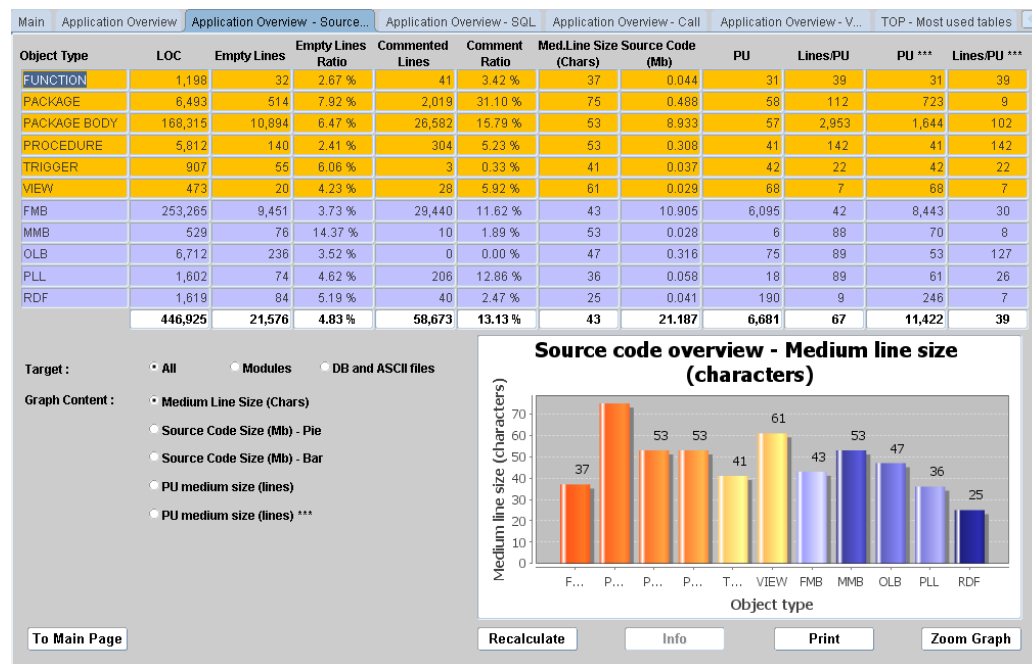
Main | Application Overview | Application Overview - Source... | Application Overview - SQL | Application Overview - Call | Application Overview - V... | TOP - Most used tables

| Object Type | LOC | Empty Lines | Empty Lines Ratio | Commented Lines | Comment Ratio | Med.Line Size (Chars) | Source Code (Mb) | PU | Lines/PU | PU *** | Lines/PU *** |
|---|---|---|---|---|---|---|---|---|---|---|---|
| FUNCTION | 1,198 | 32 | 2.67 % | 41 | 3.42 % | 37 | 0.044 | 31 | 39 | 31 | 39 |
| PACKAGE | 6,493 | 514 | 7.92 % | 2,019 | 31.10 % | 75 | 0.488 | 58 | 112 | 723 | 9 |
| PACKAGE BODY | 168,315 | 10,894 | 6.47 % | 26,582 | 15.79 % | 53 | 8.933 | 57 | 2,953 | 1,644 | 102 |
| PROCEDURE | 5,812 | 140 | 2.41 % | 304 | 5.23 % | 53 | 0.308 | 41 | 142 | 41 | 142 |
| TRIGGER | 907 | 55 | 6.06 % | 3 | 0.33 % | 41 | 0.037 | 42 | 22 | 42 | 22 |
| VIEW | 473 | 20 | 4.23 % | 28 | 5.92 % | 61 | 0.029 | 68 | 7 | 68 | 7 |
| FMB | 253,265 | 9,451 | 3.73 % | 29,440 | 11.62 % | 43 | 10.905 | 6,095 | 42 | 8,443 | 30 |
| MMB | 529 | 76 | 14.37 % | 10 | 1.89 % | 53 | 0.028 | 6 | 88 | 70 | 8 |
| OLB | 6,712 | 236 | 3.52 % | 0 | 0.00 % | 47 | 0.316 | 75 | 89 | 53 | 127 |
| PLL | 1,602 | 74 | 4.62 % | 206 | 12.86 % | 36 | 0.058 | 18 | 89 | 61 | 26 |
| RDF | 1,619 | 84 | 5.19 % | 40 | 2.47 % | 25 | 0.041 | 190 | 9 | 246 | 7 |
| | 446,925 | 21,576 | 4.83 % | 58,673 | 13.13 % | 43 | 21.187 | 6,681 | 67 | 11,422 | 39 |

Target : All Modules DB and ASCII files

Graph Content : Medium Line Size (Chars)
Source Code Size (Mb) - Pie
Source Code Size (Mb) - Bar
PU medium size (lines)
PU medium size (lines) ***

Source code overview - Medium line size (characters)

Medium line size (characters)
0 10 20 30 40 50 60 70
37 53 53 41 61 43 53 47 36 25
F... P... P... P... T... VIEW FMB MMB OLB PLL RDF
Object type

To Main Page | Recalculate | Info | Print | Zoom Graph